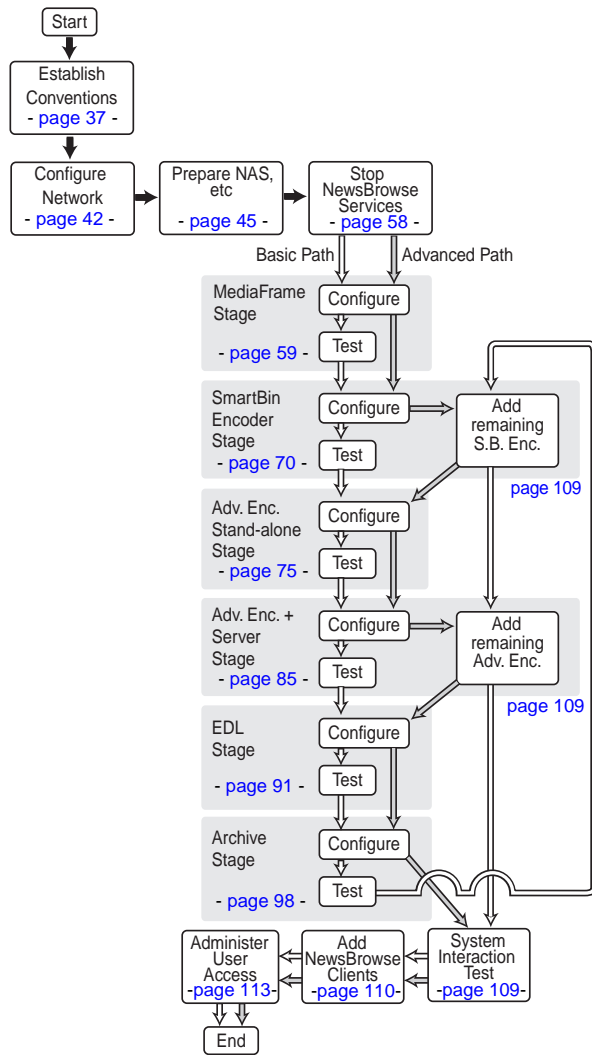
Start

Establish Conventions - page 37 -

Configure Network - page 42 -

Prepare NAS, etc - page 45 -

Stop NewsBrowse Services - page 58 -

Basic Path

Advanced Path

MediaFrame Stage - page 59 -

Configure

Test

SmartBin Encoder Stage - page 70 -

Configure

Test

Add remaining S.B. Enc.

page 109

Adv. Enc. Stand-alone Stage - page 75 -

Configure

Test

Adv. Enc. + Server Stage - page 85 -

Configure

Test

Add remaining Adv. Enc.

page 109

EDL Stage - page 91 -

Configure

Test

Archive Stage - page 98 -

Configure

Test

Administer User Access -page 113-

Add NewsBrowse Clients -page 110-

System Interaction Test -page 109-

End